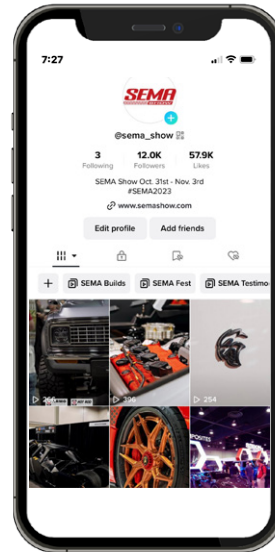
7:27

SEMA

@sema_show

3 Following
12.0K Followers
57.9K Likes

SEMA Show Oct. 31st - Nov. 3rd
#SEMA2023

www.semashow.com

Edit profile
Add friends

+
SEMA Builds
SEMA Fest
SEMA Testimo

266
336
254